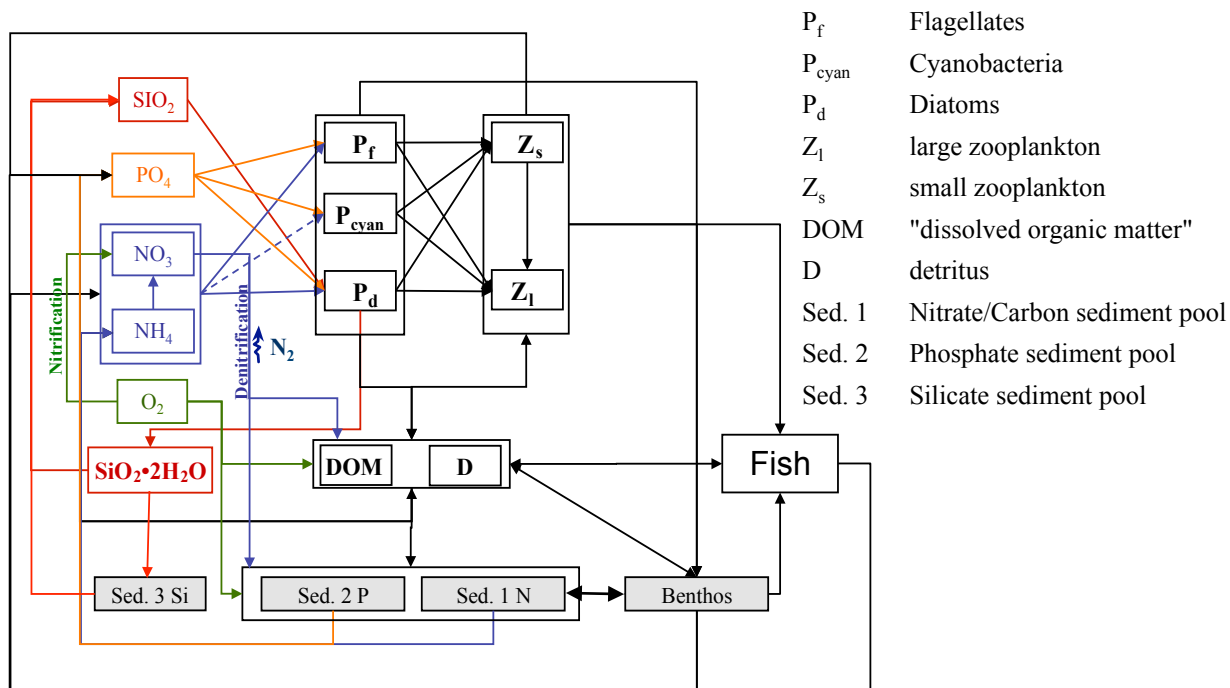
$SIO_2$
$PO_4$
$NO_3$
$NH_4$
Nitrification
Denitrification
$N_2$
$O_2$
$SiO_2•2H_2O$
$P_f$
$P_{cyan}$
$P_d$
$Z_s$
$Z_l$
DOM
D
Fish
Sed. 3 Si
Sed. 2 P
Sed. 1 N
Benthos

| | |
|---|---|
| $P_f$ | Flagellates |
| $P_{cyan}$ | Cyanobacteria |
| $P_d$ | Diatoms |
| $Z_l$ | large zooplankton |
| $Z_s$ | small zooplankton |
| DOM | "dissolved organic matter" |
| D | detritus |
| Sed. 1 | Nitrate/Carbon sediment pool |
| Sed. 2 | Phosphate sediment pool |
| Sed. 3 | Silicate sediment pool |